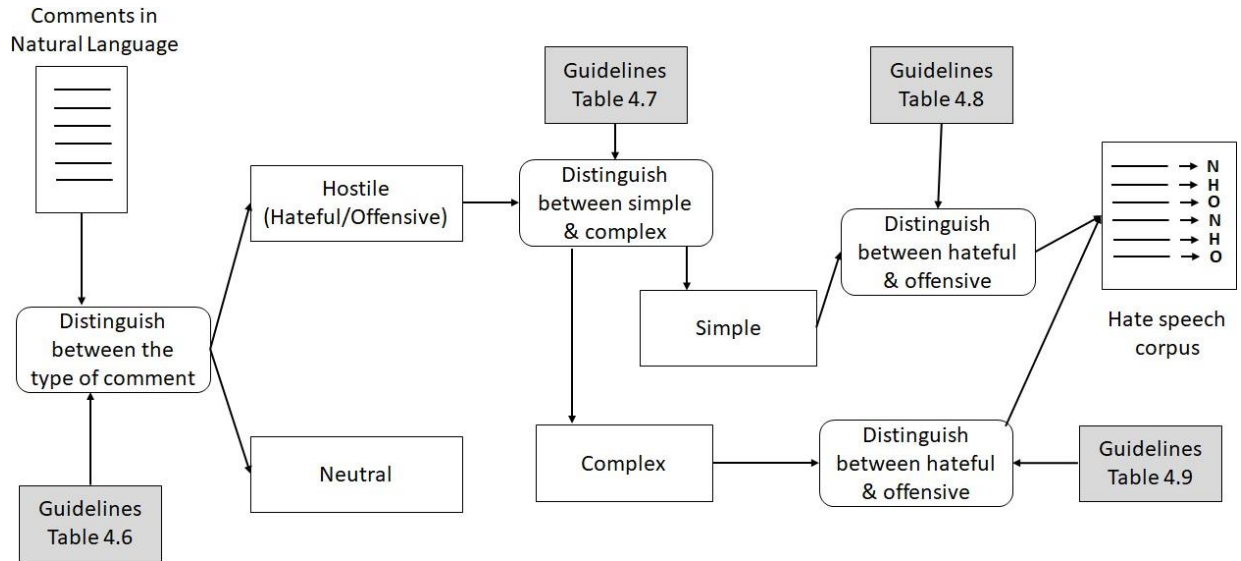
Comments in Natural Language

Guidelines Table 4.7

Guidelines Table 4.8

Hostile (Hateful/Offensive)

Distinguish between simple & complex

N
H
O
N
H
O

Distinguish between hateful & offensive

Distinguish between the type of comment

Simple

Hate speech corpus

Neutral

Complex

Distinguish between hateful & offensive

Guidelines Table 4.9

Guidelines Table 4.6